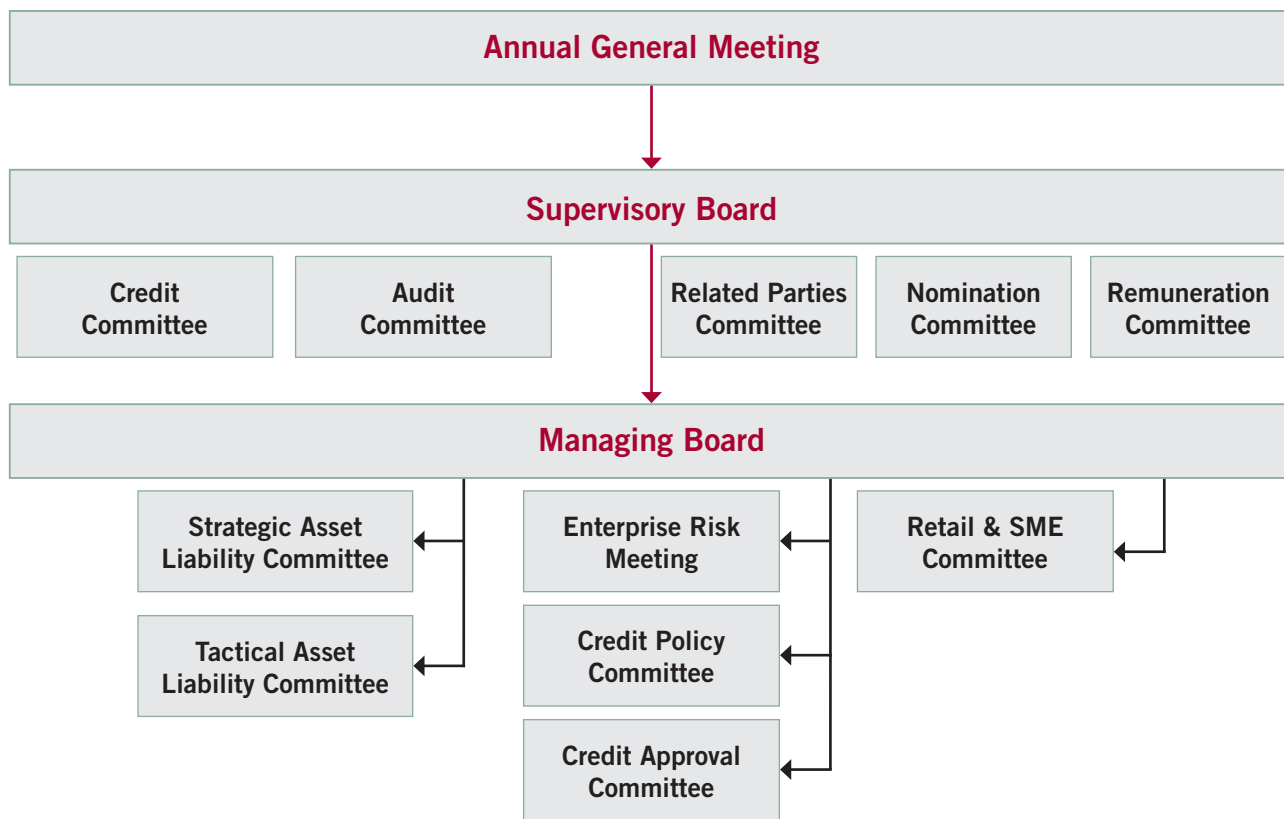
Annual General Meeting

Supervisory Board

Credit Committee

Audit Committee

Related Parties Committee

Nomination Committee

Remuneration Committee

Managing Board

Strategic Asset Liability Committee

Tactical Asset Liability Committee

Enterprise Risk Meeting

Credit Policy Committee

Credit Approval Committee

Retail & SME Committee